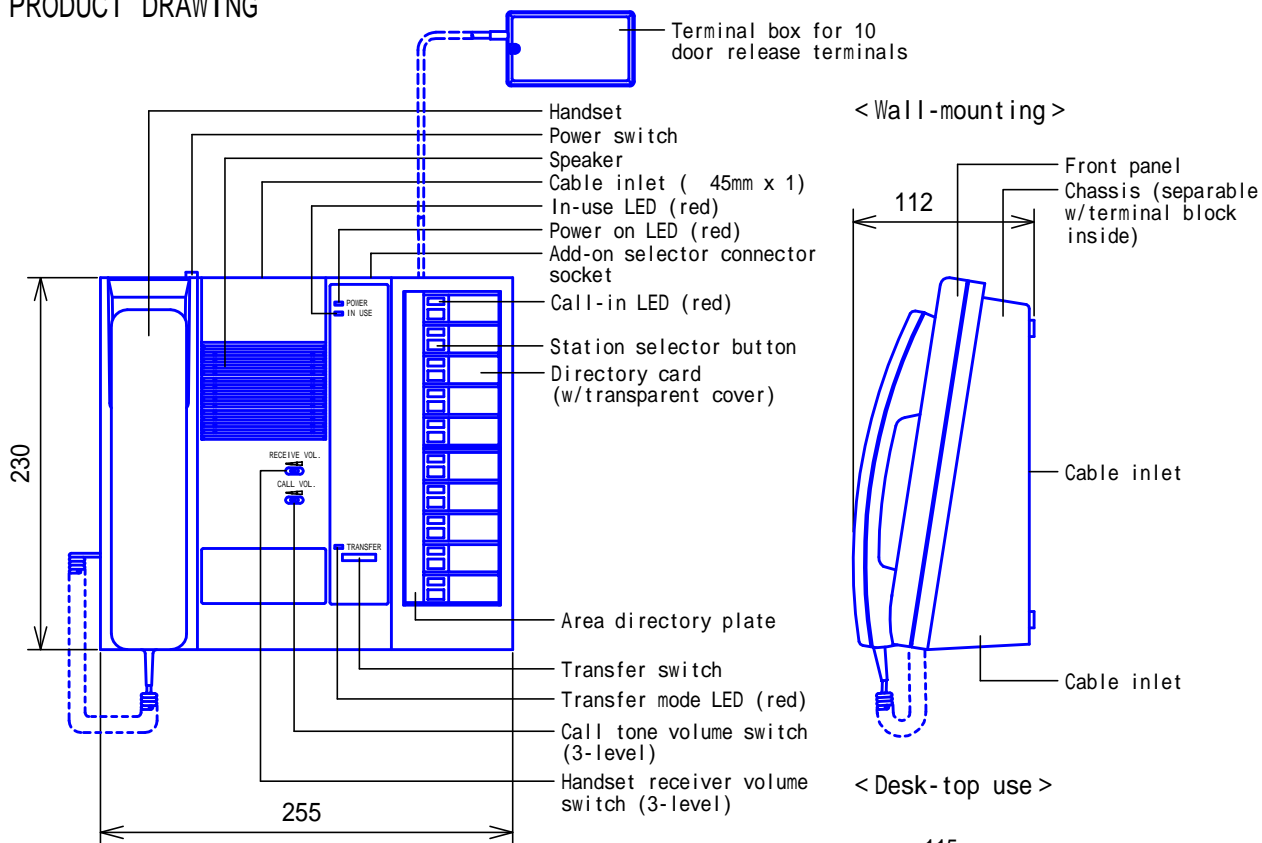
PRODUCT DRAWING

Terminal box for 10 door release terminals

Handset
Power switch
Speaker
Cable inlet ( 45mm x 1)
In-use LED (red)
Power on LED (red)
Add-on selector connector socket
POWER
IN USE
Call-in LED (red)
Station selector button
Directory card (w/transparent cover)
RECEIVE VOL.
CALL VOL.
TRANSFER
230
Area directory plate
Transfer switch
Transfer mode LED (red)
Call tone volume switch (3-level)
Handset receiver volume switch (3-level)
255

< Wall-mounting >
112
Front panel
Chassis (separable w/terminal block inside)
Cable inlet
Cable inlet

< Desk-top use >
115